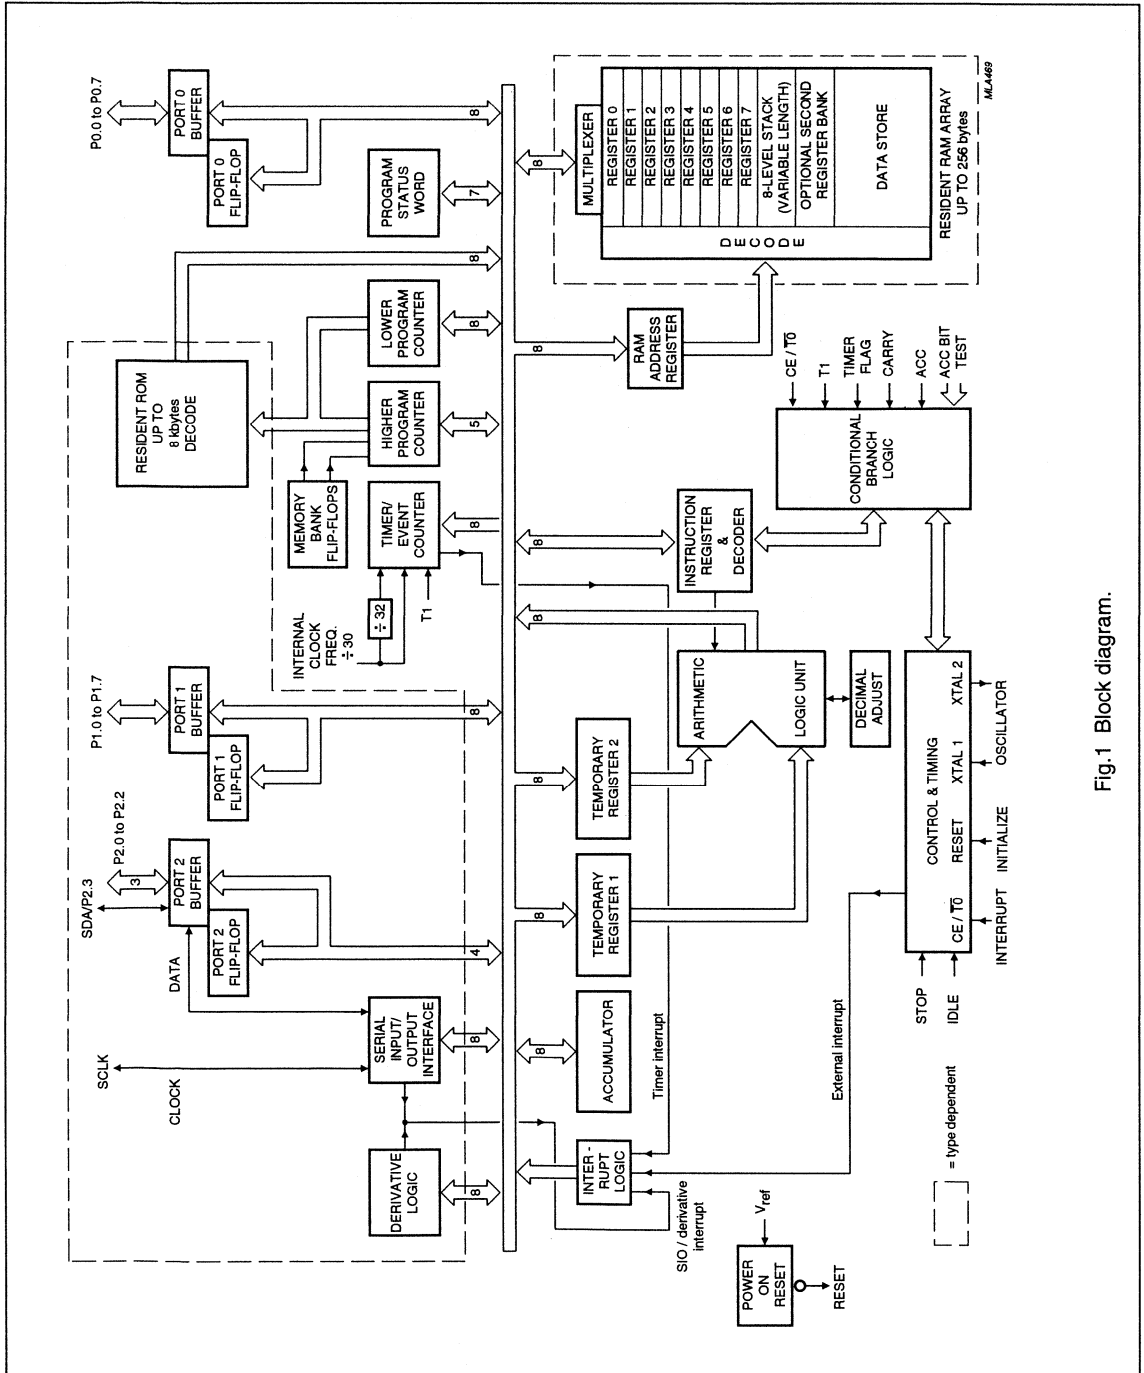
P0.0 to P0.7

PORT 0 BUFFER

PORT 0 FLIP-FLOP

8

PROGRAM STATUS WORD

7

8

MULTIPLEXER

REGISTER 0
REGISTER 1
REGISTER 2
REGISTER 3
REGISTER 4
REGISTER 5
REGISTER 6
REGISTER 7
8-LEVEL STACK (VARIABLE LENGTH)
OPTIONAL SECOND REGISTER BANK
DATA STORE

DECODE

RESIDENT RAM ARRAY UP TO 256 bytes

MLA469

RESIDENT ROM UP TO 8 kbytes DECODE

8

LOWER PROGRAM COUNTER

8

HIGHER PROGRAM COUNTER

5

MEMORY BANK FLIP-FLOPS

TIMER/ EVENT COUNTER

8

INTERNAL CLOCK FREQ. $\div$ 30

$\div$ 32

T1

8

RAM ADDRESS REGISTER

CE / $\overline{T0}$

T1

TIMER FLAG

CARRY

ACC

ACC BIT TEST

CONDITIONAL BRANCH LOGIC

8

INSTRUCTION REGISTER & DECODER

8

P1.0 to P1.7

PORT 1 BUFFER

PORT 1 FLIP-FLOP

8

ARITHMETIC

LOGIC UNIT

DECIMAL ADJUST

8

TEMPORARY REGISTER 2

SDA/P2.3

P2.0 to P2.2

3

PORT 2 BUFFER

PORT 2 FLIP-FLOP

DATA

4

8

TEMPORARY REGISTER 1

CONTROL & TIMING

CE / $\overline{T0}$

RESET

XTAL 1

XTAL 2

INTERRUPT

INITIALIZE

OSCILLATOR

STOP

IDLE

SCLK

CLOCK

SERIAL INPUT/ OUTPUT INTERFACE

8

8

ACCUMULATOR

Timer interrupt

External interrupt

DERIVATIVE LOGIC

8

INTER - RUPT LOGIC

SIO / derivative interrupt

POWER ON RESET

$V_{ref}$

RESET

= type dependent

Fig.1 Block diagram.